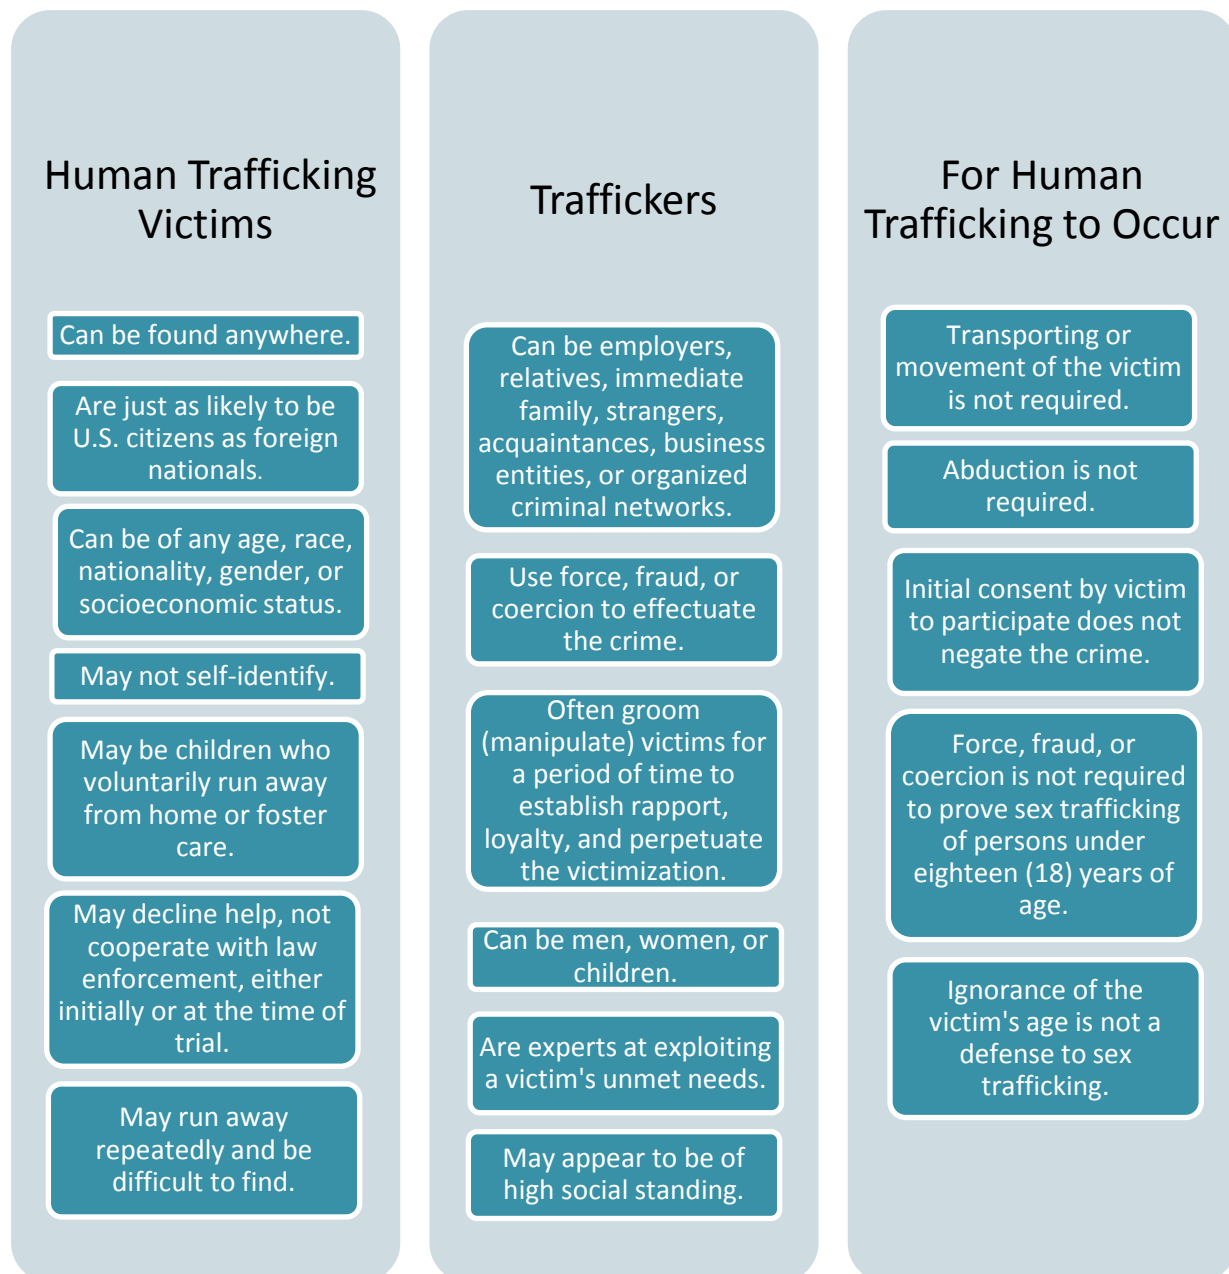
Human Trafficking Victims

Can be found anywhere.

Are just as likely to be U.S. citizens as foreign nationals.

Can be of any age, race, nationality, gender, or socioeconomic status.

May not self-identify.

May be children who voluntarily run away from home or foster care.

May decline help, not cooperate with law enforcement, either initially or at the time of trial.

May run away repeatedly and be difficult to find.

Traffickers

Can be employers, relatives, immediate family, strangers, acquaintances, business entities, or organized criminal networks.

Use force, fraud, or coercion to effectuate the crime.

Often groom (manipulate) victims for a period of time to establish rapport, loyalty, and perpetuate the victimization.

Can be men, women, or children.

Are experts at exploiting a victim's unmet needs.

May appear to be of high social standing.

For Human Trafficking to Occur

Transporting or movement of the victim is not required.

Abduction is not required.

Initial consent by victim to participate does not negate the crime.

Force, fraud, or coercion is not required to prove sex trafficking of persons under eighteen (18) years of age.

Ignorance of the victim's age is not a defense to sex trafficking.